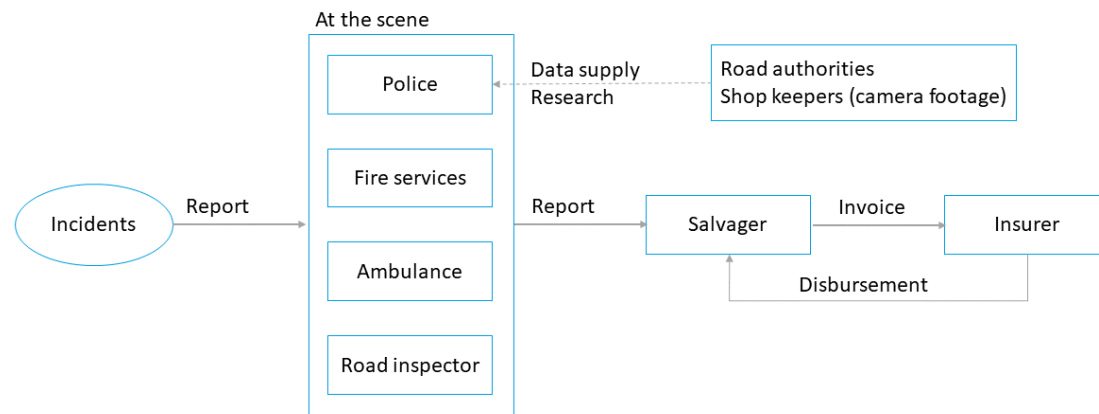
At the scene

Police

Data supply
Research

Road authorities
Shop keepers (camera footage)

Fire services

Incidents

Report

Report

Salvager

Invoice

Insurer

Ambulance

Disbursement

Road inspector